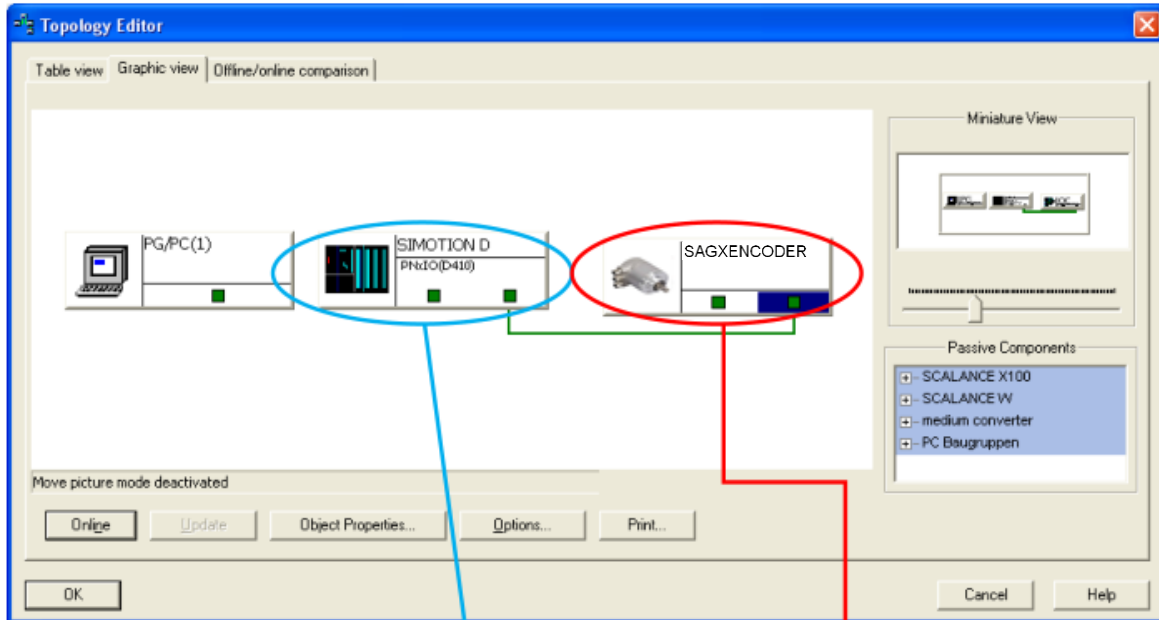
Topology Editor

Table view | Graphic view | Offline/online comparison

PG/PC(1)

SIMOTION D
PN-IO(D410)

SAGXENCODER

Miniature View

Passive Components
SCALANCE X100
SCALANCE W
medium converter
PC Baugruppen

Move picture mode deactivated

Online | Update | Object Properties... | Options... | Print...

OK | Cancel | Help